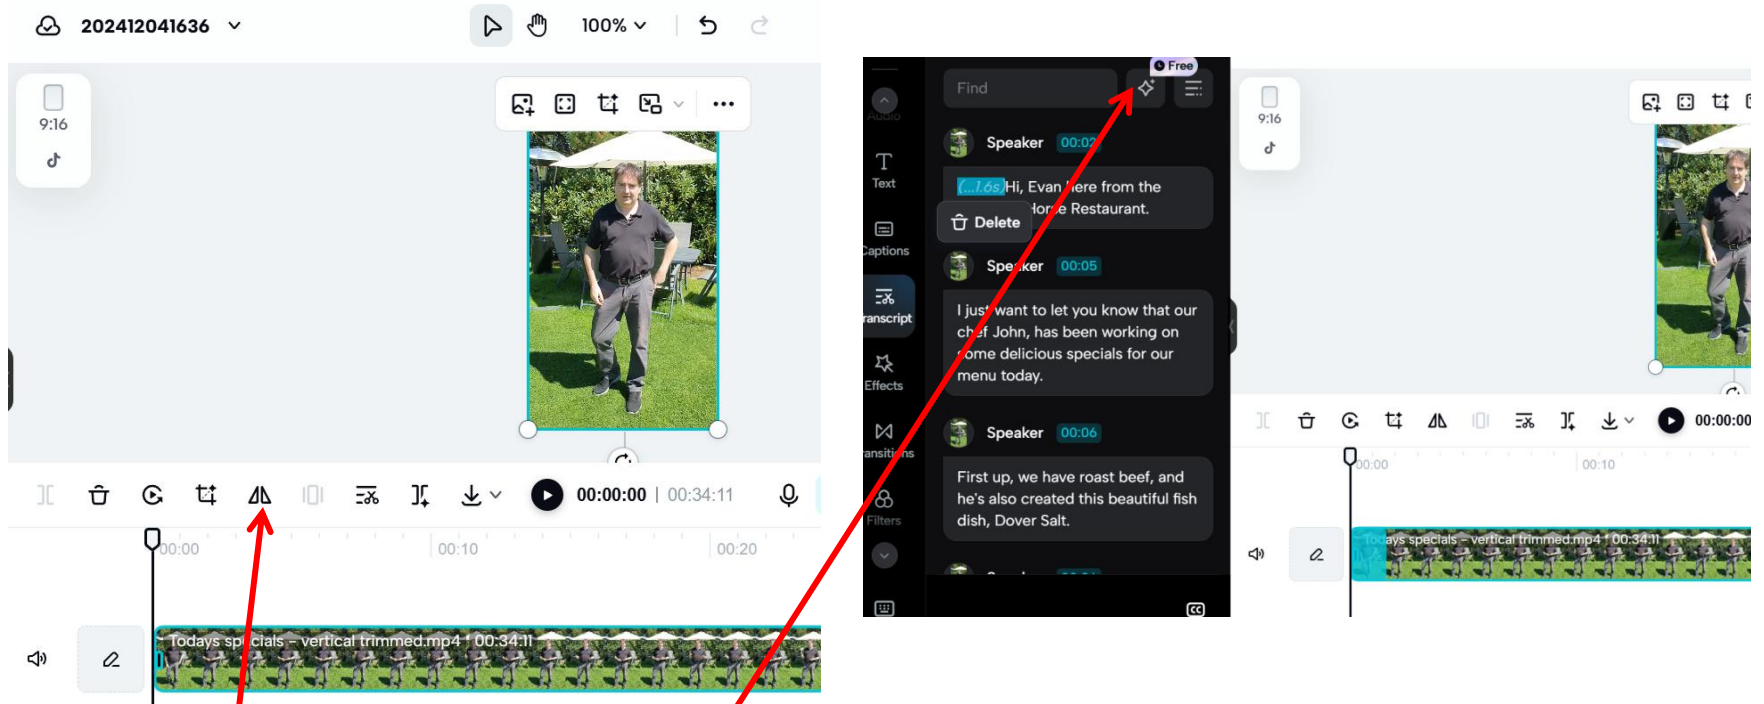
202412041636

100%

9:16

00:00:00 | 00:34:11

00:00

00:10

00:20

Todays specials – vertical trimmed.mp4 | 00:34:11

Audio

Text

Captions

Transcript

Effects

Transitions

Filters

Find

Free

Speaker 00:02

(...1.6s) Hi, Evan here from the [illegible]orse Restaurant.

Delete

Speaker 00:05

I just want to let you know that our chef John, has been working on some delicious specials for our menu today.

Speaker 00:06

First up, we have roast beef, and he's also created this beautiful fish dish, Dover Salt.

9:16

00:00:00

00:00

00:10

Todays specials – vertical trimmed.mp4 | 00:34:11